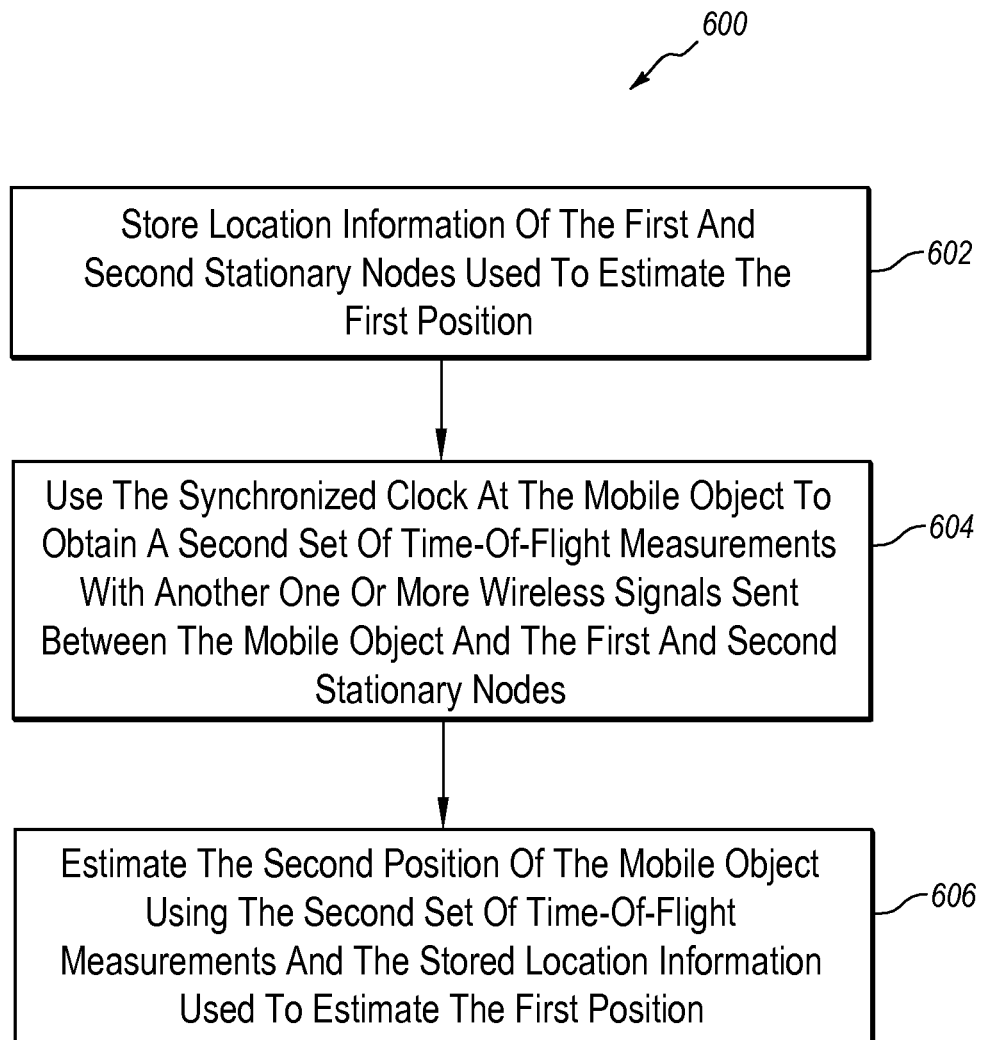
600

Store Location Information Of The First And Second Stationary Nodes Used To Estimate The First Position

602

Use The Synchronized Clock At The Mobile Object To Obtain A Second Set Of Time-Of-Flight Measurements With Another One Or More Wireless Signals Sent Between The Mobile Object And The First And Second Stationary Nodes

604

Estimate The Second Position Of The Mobile Object Using The Second Set Of Time-Of-Flight Measurements And The Stored Location Information Used To Estimate The First Position

606